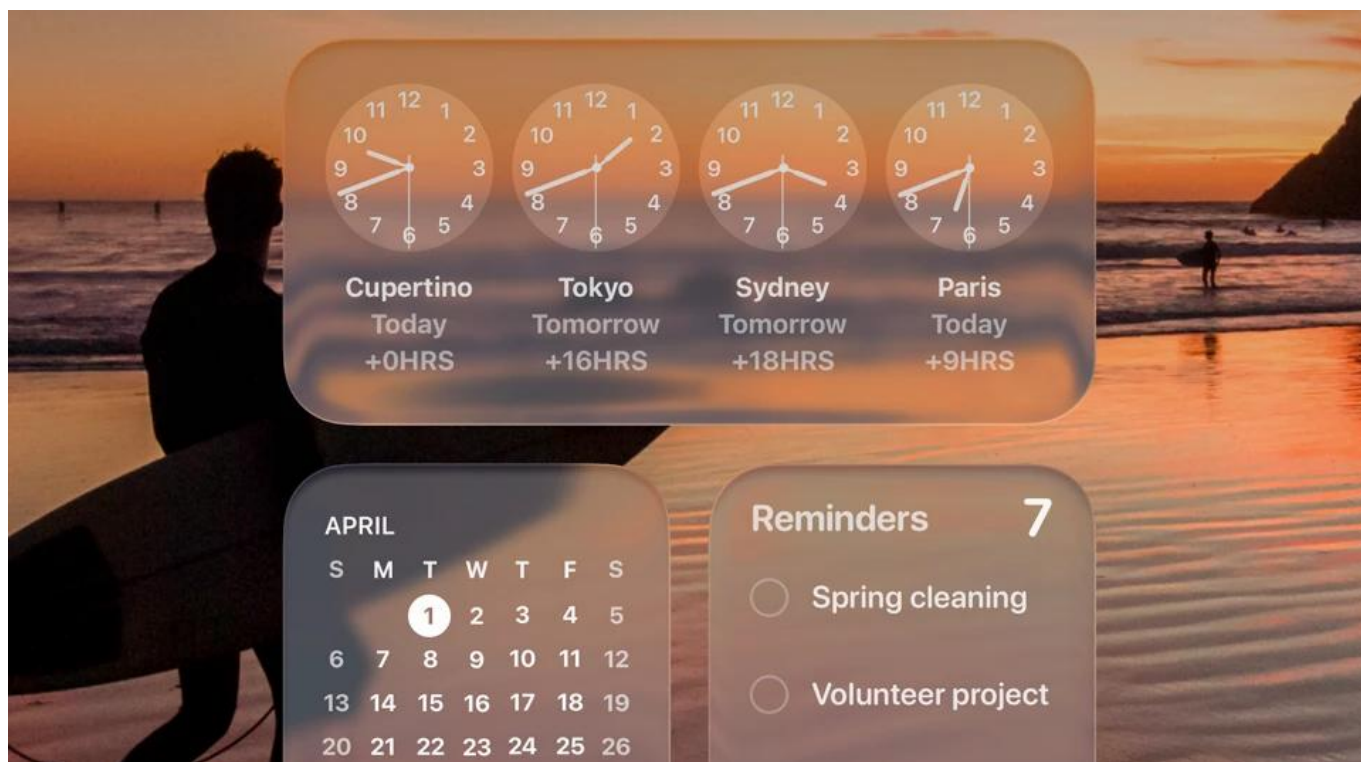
11 12 1 10 2 9 3 8 4 7 6 5

11 12 1 10 2 9 3 8 4 7 6 5

11 12 1 10 2 9 3 8 4 7 6 5

11 12 1 10 2 9 3 8 4 7 6 5

Cupertino
Today
+0HRS

Tokyo
Tomorrow
+16HRS

Sydney
Tomorrow
+18HRS

Paris
Today
+9HRS

APRIL

| S | M | T | W | T | F | S |
|---|---|---|---|---|---|---|
| | | 1 | 2 | 3 | 4 | 5 |
| 6 | 7 | 8 | 9 | 10 | 11 | 12 |
| 13 | 14 | 15 | 16 | 17 | 18 | 19 |
| 20 | 21 | 22 | 23 | 24 | 25 | 26 |

Reminders 7

Spring cleaning

Volunteer project